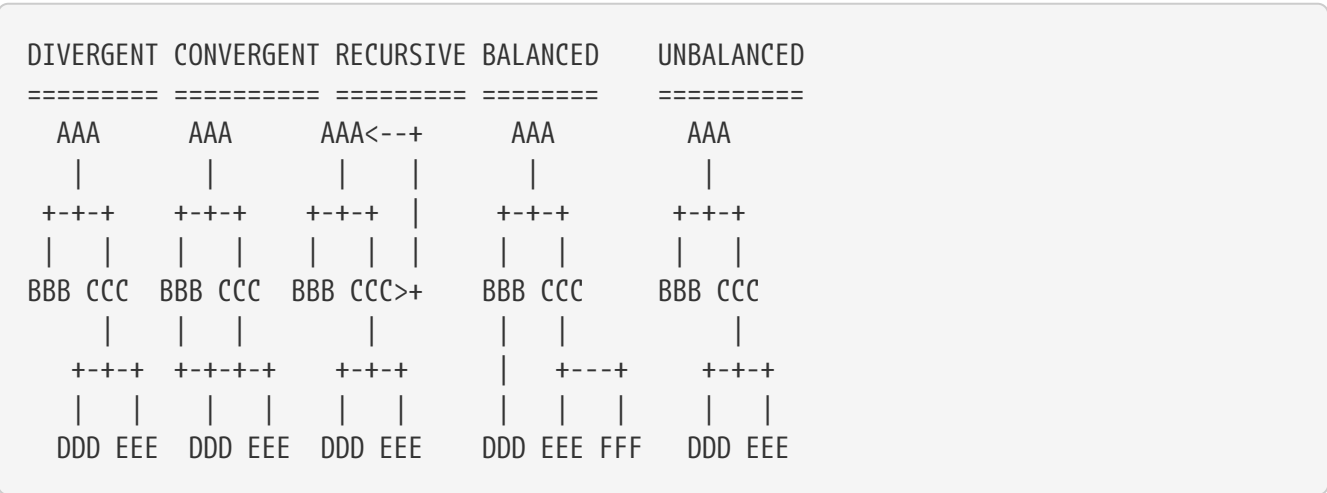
DIVERGENT CONVERGENT RECURSIVE BALANCED    UNBALANCED
========= ========== ========= ========    ==========
  AAA       AAA       AAA<--+    AAA        AAA
   |         |         |    |     |          |
 +-+-+     +-+-+     +-+-+  |   +-+-+      +-+-+
 |   |     |   |     |   |  |   |   |      |   |
BBB CCC  BBB CCC  BBB CCC>+    BBB CCC    BBB CCC
     |     |   |         |      |   |          |
   +-+-+  +-+-+-+      +-+-+    |  +---+     +-+-+
   |   |     |   |     |   |    |  |   |     |   |
  DDD EEE  DDD EEE   DDD EEE   DDD EEE FFF  DDD EEE